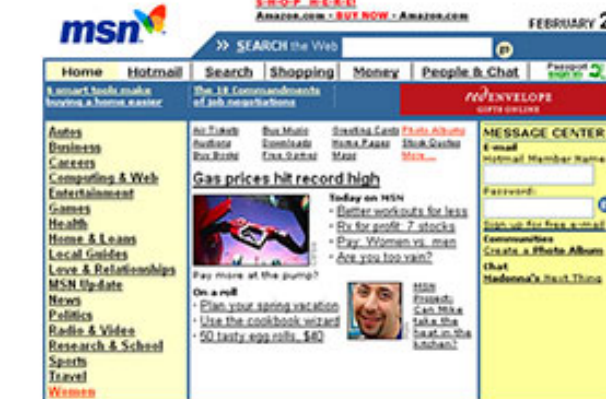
msn

S-H-O-P H-E-R-E!
Amazon.com - BUY NOW - Amazon.com

FEBRUARY 2

SEARCH the Web

Home | Hotmail | Search | Shopping | Money | People & Chat | Passport sign in

6 smart tools make buying a home easier

The 10 Commandments of job negotiations

red ENVELOPE GIFTS ONLINE

Autos
Business
Careers
Computing & Web
Entertainment
Games
Health
Home & Loans
Local Guides
Love & Relationships
MSN Update
News
Politics
Radio & Video
Research & School
Sports
Travel
Women

Air Tickets | Buy Music | Greeting Cards | Photo Albums
Auctions | Downloads | Home Pages | Stock Quotes
Buy Books | Free Games | Maps | More...

Gas prices hit record high

Pay more at the pump?

Today on MSN
· Better workouts for less
· Rx for profit: 7 stocks
· Pay: Women vs. men
· Are you too vain?

On a roll
· Plan your spring vacation
· Use the cookbook wizard
· 50 tasty egg rolls, $40

MSN Project: Can Mike take the heat in the kitchen?

MESSAGE CENTER
E-mail
Hotmail Member Name
Password:
Sign up for free e-mail
Communities
Create a Photo Album
Chat
Madonna's Next Thing